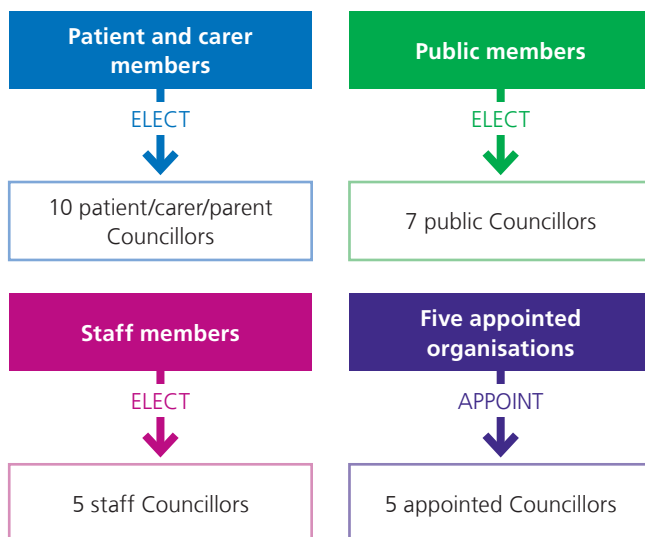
Patient and carer members

ELECT

10 patient/carer/parent Councillors

Public members

ELECT

7 public Councillors

Staff members

ELECT

5 staff Councillors

Five appointed organisations

APPOINT

5 appointed Councillors